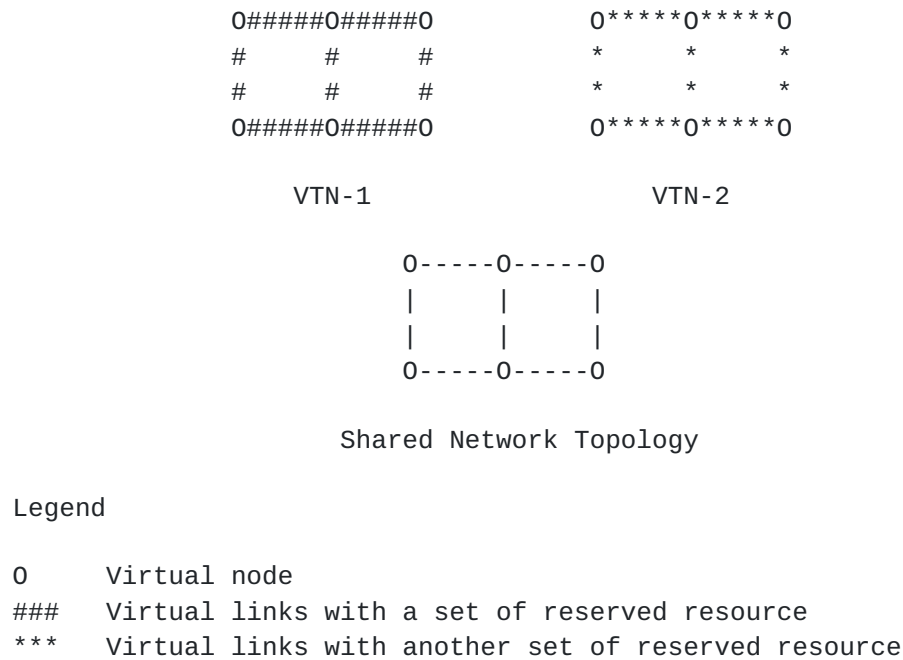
```
O#####O#####O      O*****O*****O
#     #     #      *     *     *
#     #     #      *     *     *
O#####O#####O      O*****O*****O

    VTN-1              VTN-2

          O-----O-----O
          |     |     |
          |     |     |
          O-----O-----O

       Shared Network Topology
```

Legend

O Virtual node
### Virtual links with a set of reserved resource
*** Virtual links with another set of reserved resource